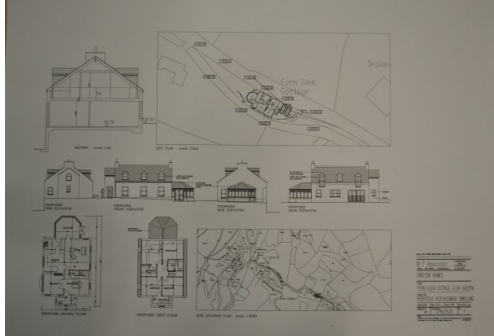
SECTION

SITE PLAN Scale 1:500

Fern Glen Cottage

PROPOSED FRONT ELEVATION

PROPOSED FRONT ELEVATION

PROPOSED SIDE ELEVATION

PROPOSED REAR ELEVATION

PROPOSED GROUND FLOOR

PROPOSED FIRST FLOOR

SITE LOCATION PLAN Scale 1:2500

FERN GLEN COTTAGE

PROPOSED REPLACEMENT DWELLING

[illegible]